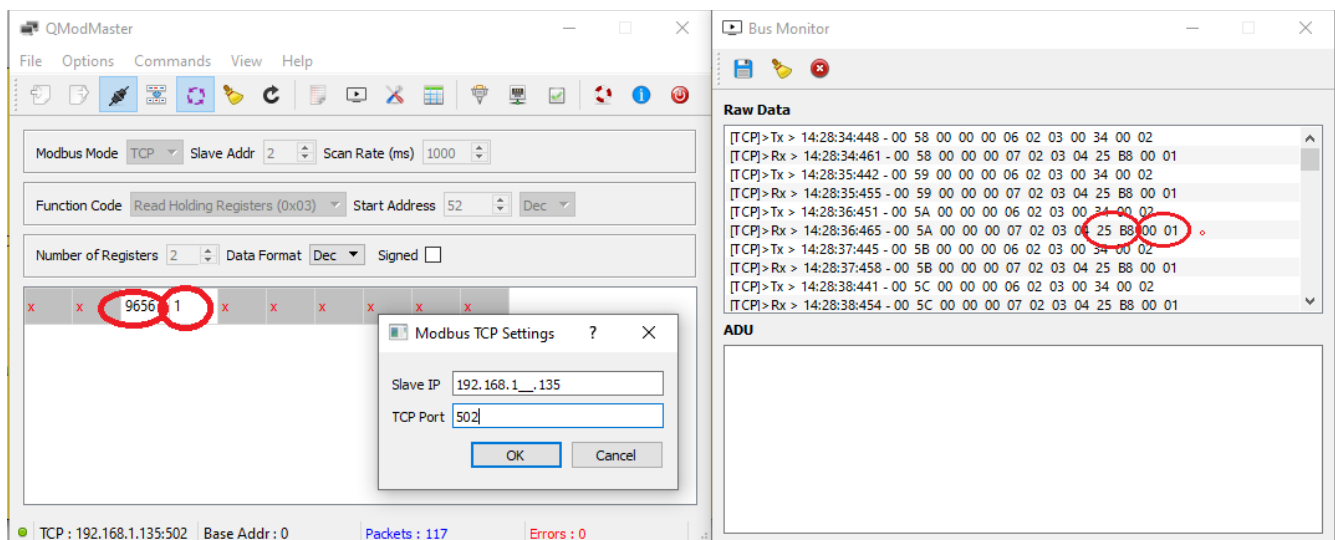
QModMaster

File Options Commands View Help

Modbus Mode TCP Slave Addr 2 Scan Rate (ms) 1000

Function Code Read Holding Registers (0x03) Start Address 52 Dec

Number of Registers 2 Data Format Dec Signed

x x 9656 1 x x x x x x

Modbus TCP Settings ? ✕

Slave IP 192.168.1__.135

TCP Port 502

OK Cancel

TCP : 192.168.1.135:502 Base Addr : 0 Packets : 117 Errors : 0

Bus Monitor

Raw Data

[TCP]>Tx > 14:28:34:448 - 00 58 00 00 00 06 02 03 00 34 00 02
[TCP]>Rx > 14:28:34:461 - 00 58 00 00 00 07 02 03 04 25 B8 00 01
[TCP]>Tx > 14:28:35:442 - 00 59 00 00 00 06 02 03 00 34 00 02
[TCP]>Rx > 14:28:35:455 - 00 59 00 00 00 07 02 03 04 25 B8 00 01
[TCP]>Tx > 14:28:36:451 - 00 5A 00 00 00 06 02 03 00 34 00 02
[TCP]>Rx > 14:28:36:465 - 00 5A 00 00 00 07 02 03 04 25 B8 00 01
[TCP]>Tx > 14:28:37:445 - 00 5B 00 00 00 06 02 03 00 34 00 02
[TCP]>Rx > 14:28:37:458 - 00 5B 00 00 00 07 02 03 04 25 B8 00 01
[TCP]>Tx > 14:28:38:441 - 00 5C 00 00 00 06 02 03 00 34 00 02
[TCP]>Rx > 14:28:38:454 - 00 5C 00 00 00 07 02 03 04 25 B8 00 01

ADU